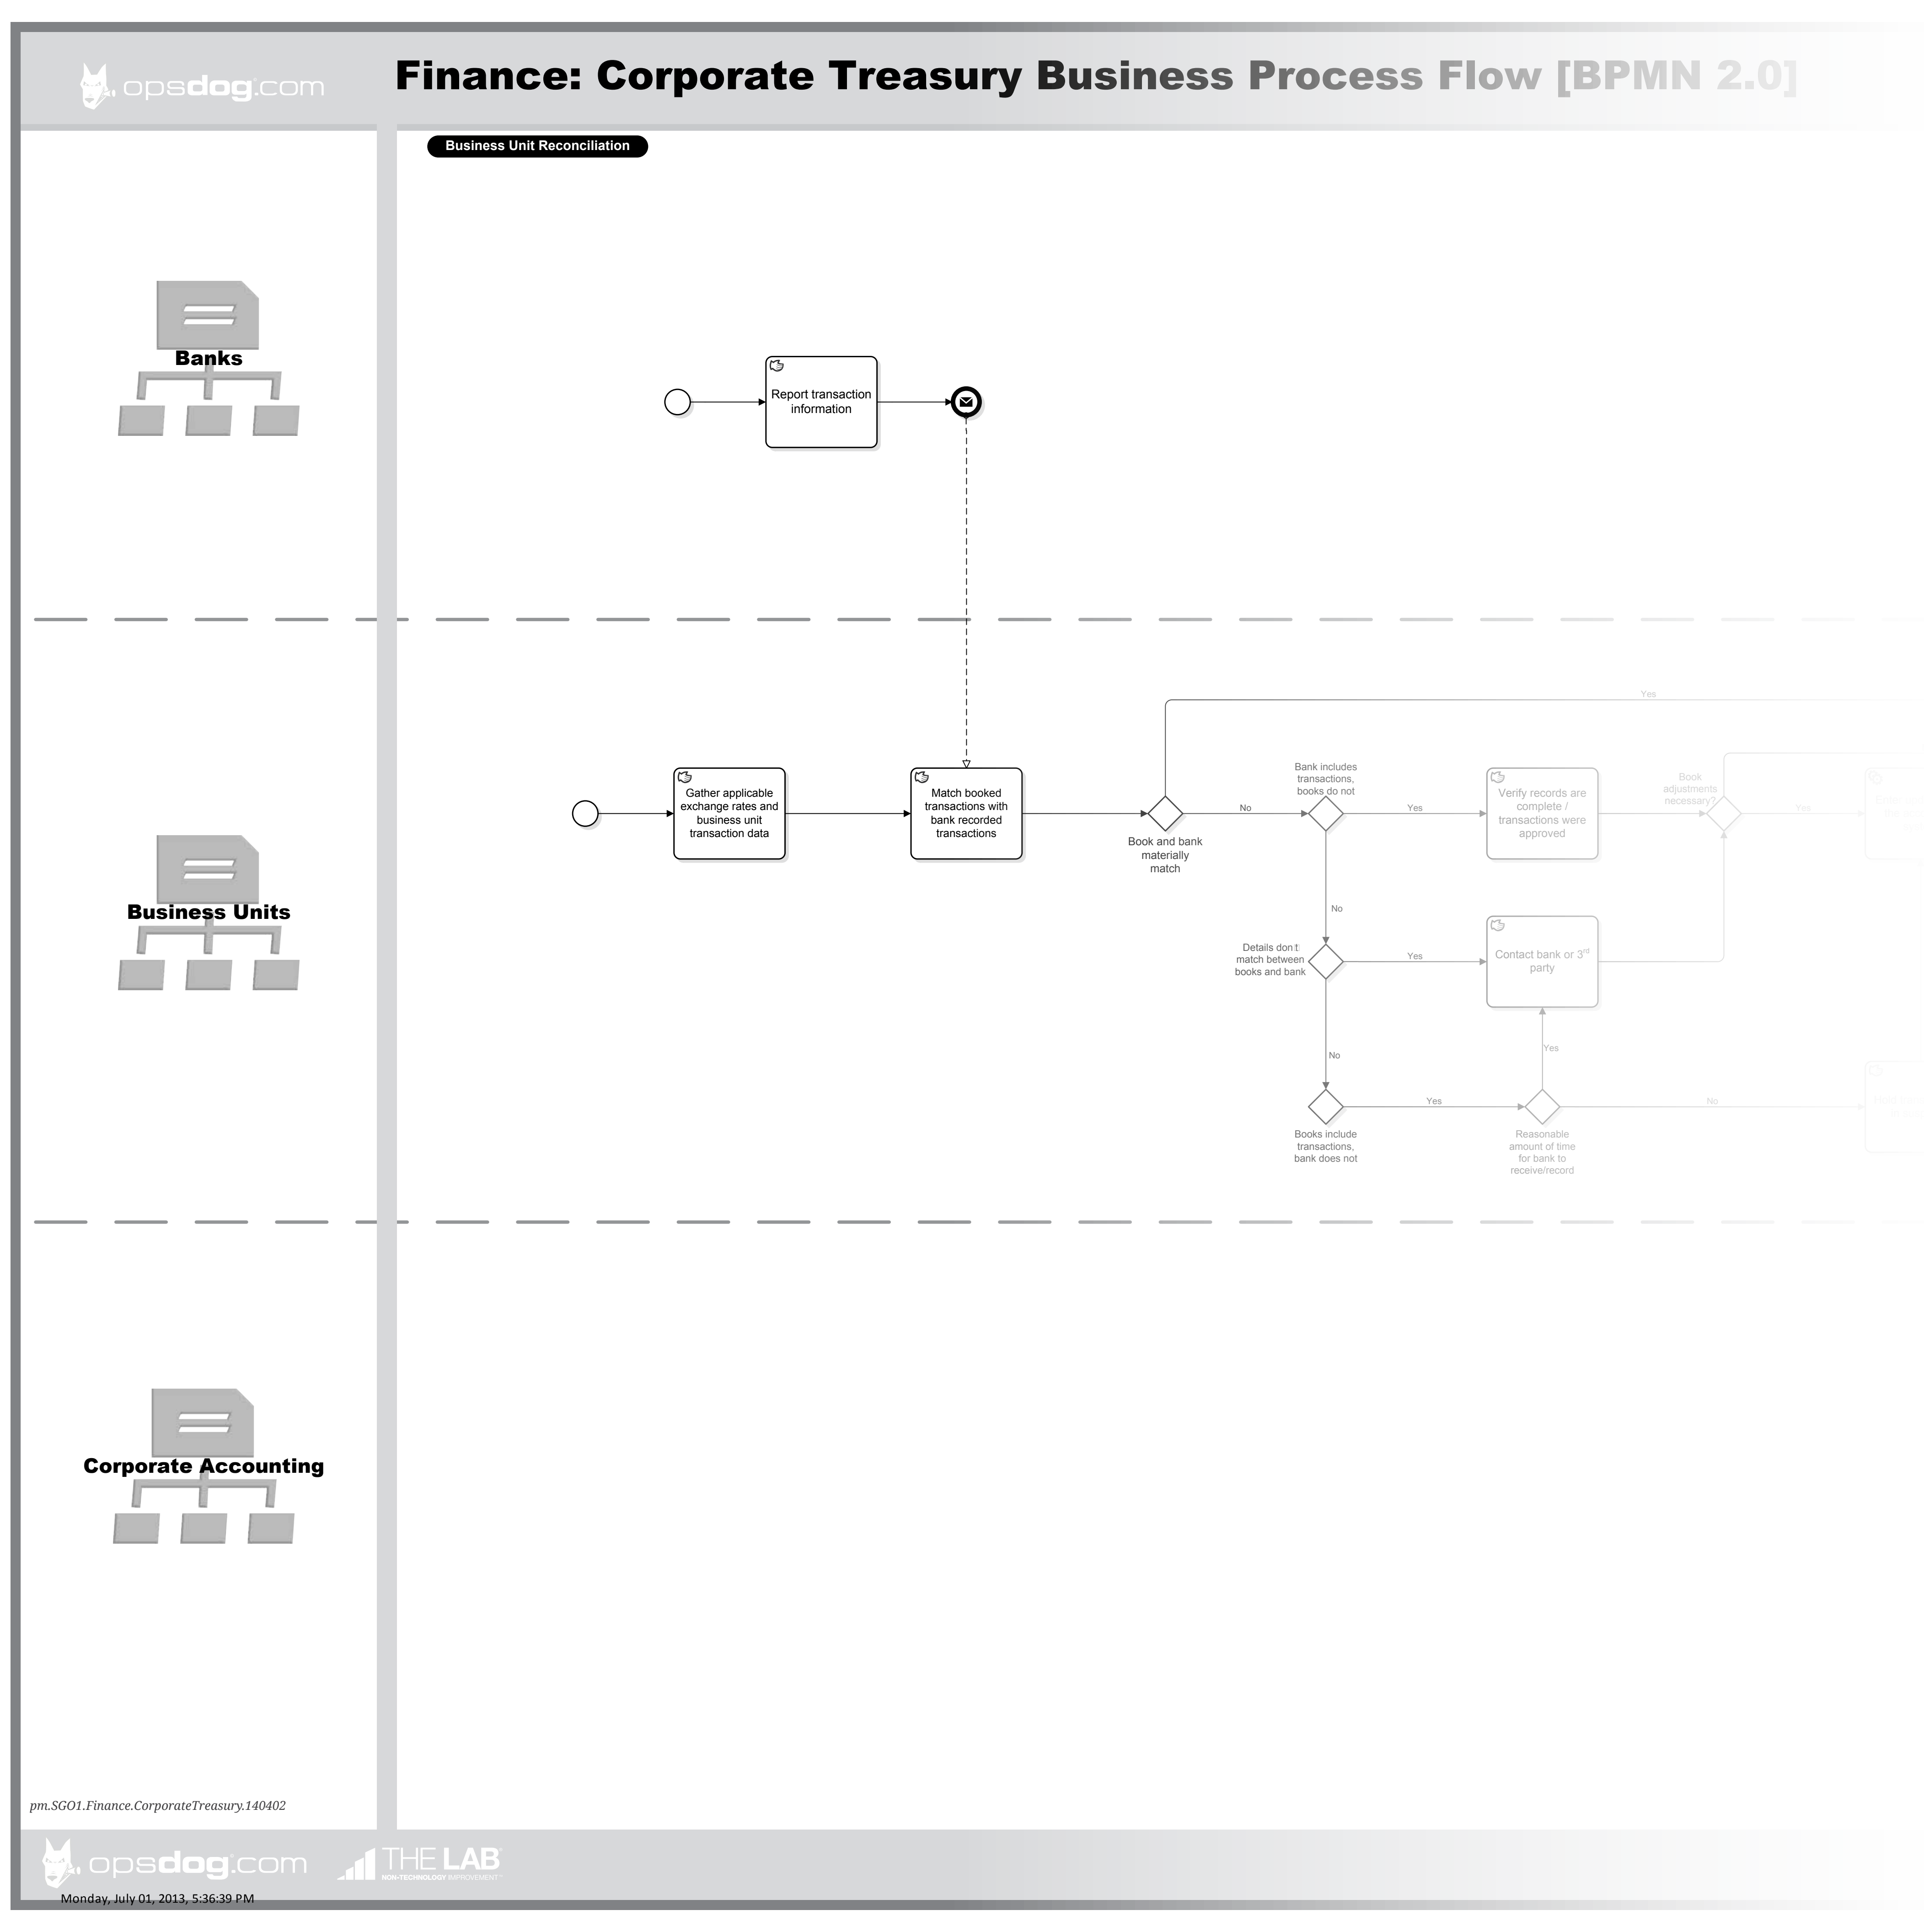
opsdog.com

Finance: Corporate Treasury Business Process Flow [BPMN 2.0]

Business Unit Reconciliation

Banks

Report transaction information

Business Units

Gather applicable exchange rates and business unit transaction data

Match booked transactions with bank recorded transactions

Yes

Book and bank materially match

No

Bank includes transactions, books do not

Yes

Verify records are complete / transactions were approved

Book adjustments necessary?

Yes

No

Details don't match between books and bank

Yes

Contact bank or 3$^{rd}$ party

No

Yes

Books include transactions, bank does not

Yes

Reasonable amount of time for bank to receive/record

No

Corporate Accounting

pm.SGO1.Finance.CorporateTreasury.140402

opsdog.com THE LAB NON-TECHNOLOGY IMPROVEMENT

Monday, July 01, 2013, 5:36:39 PM